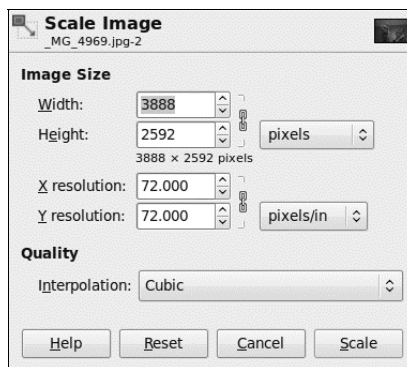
Scale Image
_MG_4969.jpg-2

Image Size

Width: 3888

Height: 2592 pixels

3888 × 2592 pixels

X resolution: 72.000

Y resolution: 72.000 pixels/in

Quality

Interpolation: Cubic

Help Reset Cancel Scale